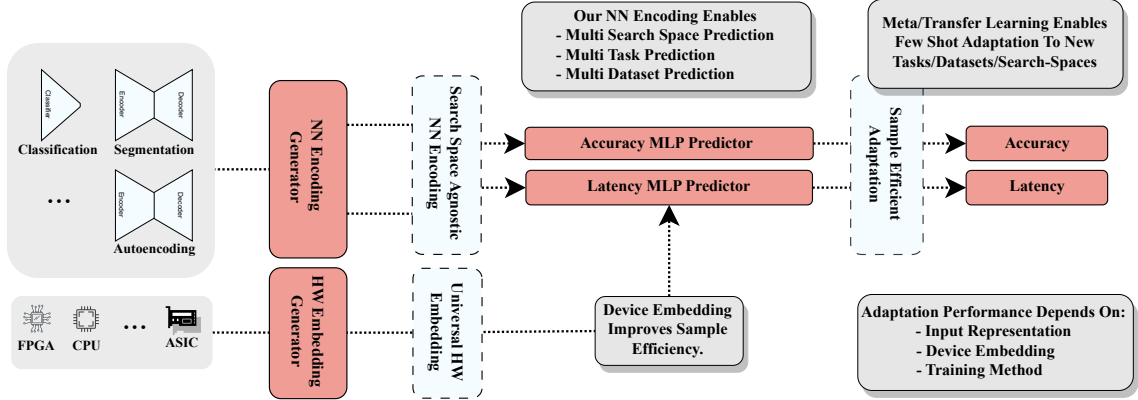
Classifier
Encoder
Decoder
Classification
Segmentation
...
Encoder
Decoder
Autoencoding

NN Encoding Generator

Search Space Agnostic NN Encoding

Our NN Encoding Enables
- Multi Search Space Prediction
- Multi Task Prediction
- Multi Dataset Prediction

Accuracy MLP Predictor
Latency MLP Predictor

Meta/Transfer Learning Enables Few Shot Adaptation To New Tasks/Datasets/Search-Spaces

Sample Efficient Adaptation

Accuracy
Latency

FPGA
CPU
...
ASIC

HW Embedding Generator

Universal HW Embedding

Device Embedding Improves Sample Efficiency.

Adaptation Performance Depends On:
- Input Representation
- Device Embedding
- Training Method